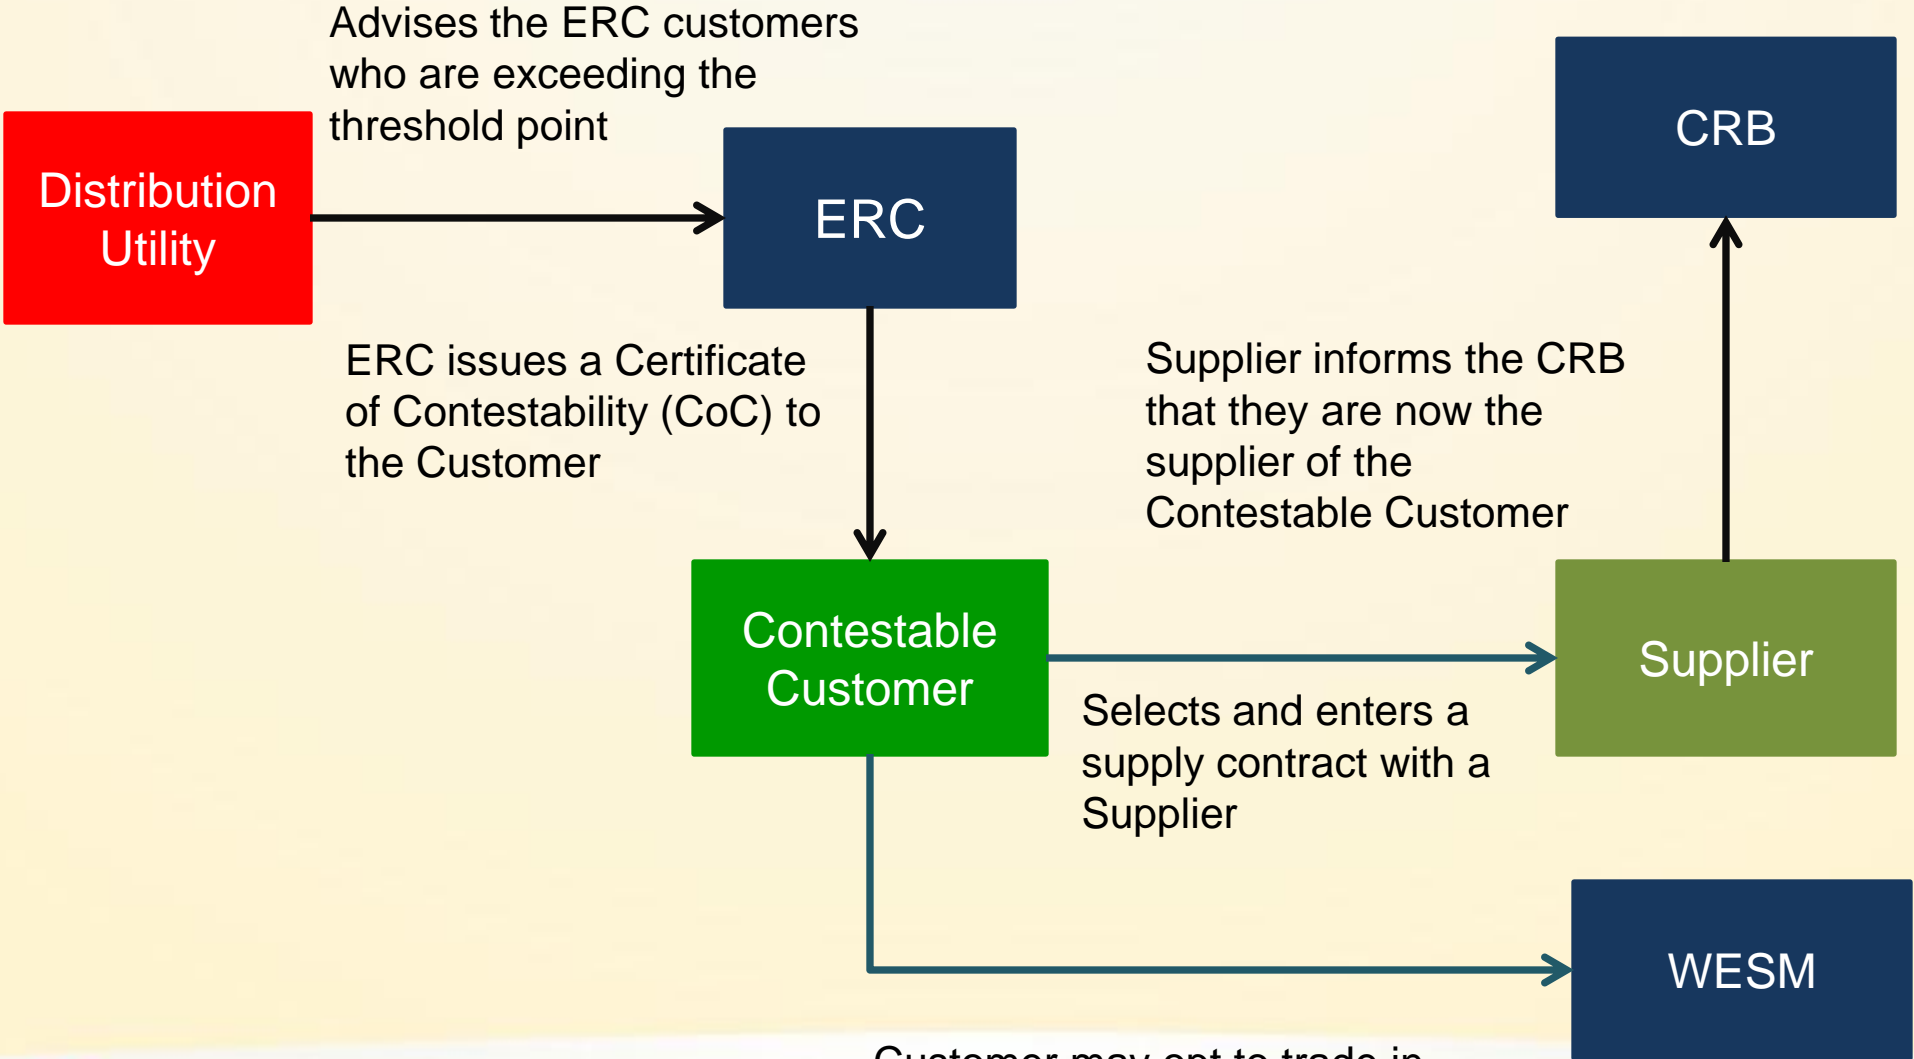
Advises the ERC customers who are exceeding the threshold point

Distribution Utility

ERC

CRB

ERC issues a Certificate of Contestability (CoC) to the Customer

Supplier informs the CRB that they are now the supplier of the Contestable Customer

Contestable Customer

Supplier

Selects and enters a supply contract with a Supplier

WESM

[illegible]